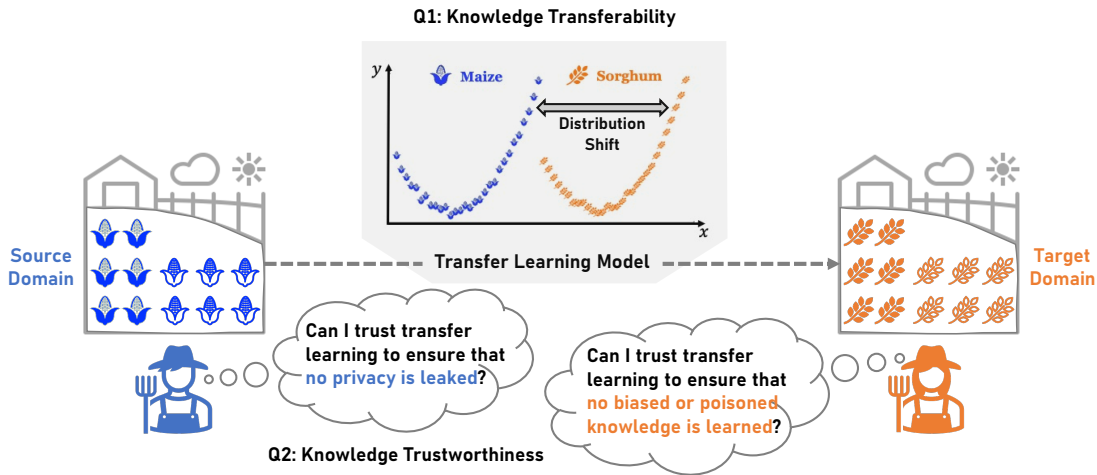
Q1: Knowledge Transferability

$y$

Maize

Sorghum

Distribution Shift

$x$

Source Domain

Transfer Learning Model

Target Domain

Can I trust transfer learning to ensure that no privacy is leaked?

Can I trust transfer learning to ensure that no biased or poisoned knowledge is learned?

Q2: Knowledge Trustworthiness